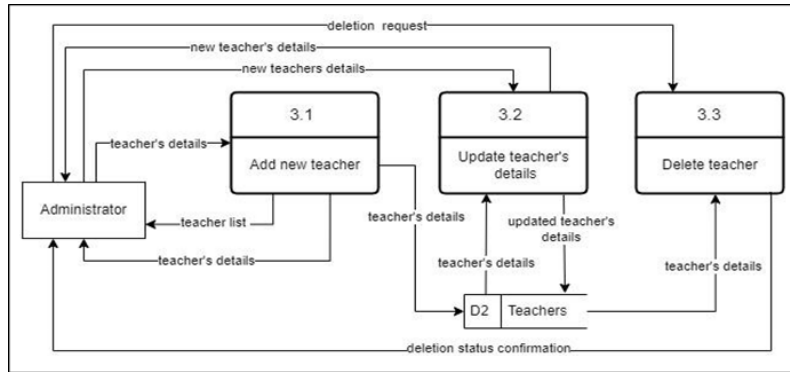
deletion request
new teacher's details
new teachers details
3.1
Add new teacher
3.2
Update teacher's details
3.3
Delete teacher
teacher's details
Administrator
teacher list
teacher's details
teacher's details
updated teacher's details
teacher's details
teacher's details
D2
Teachers
deletion status confirmation